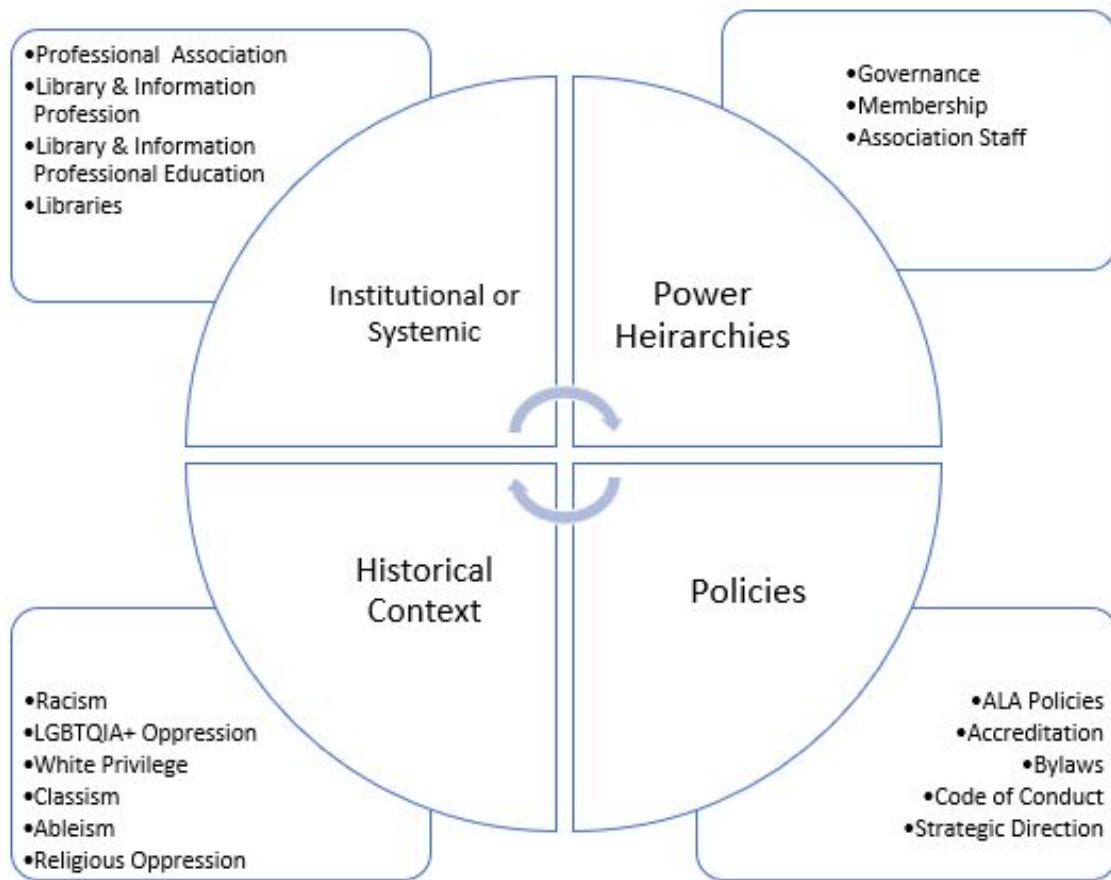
•Professional Association
•Library & Information Profession
•Library & Information Professional Education
•Libraries

•Governance
•Membership
•Association Staff

Institutional or Systemic

Power Heirarchies

Historical Context

Policies

•Racism
•LGBTQIA+ Oppression
•White Privilege
•Classism
•Ableism
•Religious Oppression

•ALA Policies
•Accreditation
•Bylaws
•Code of Conduct
•Strategic Direction